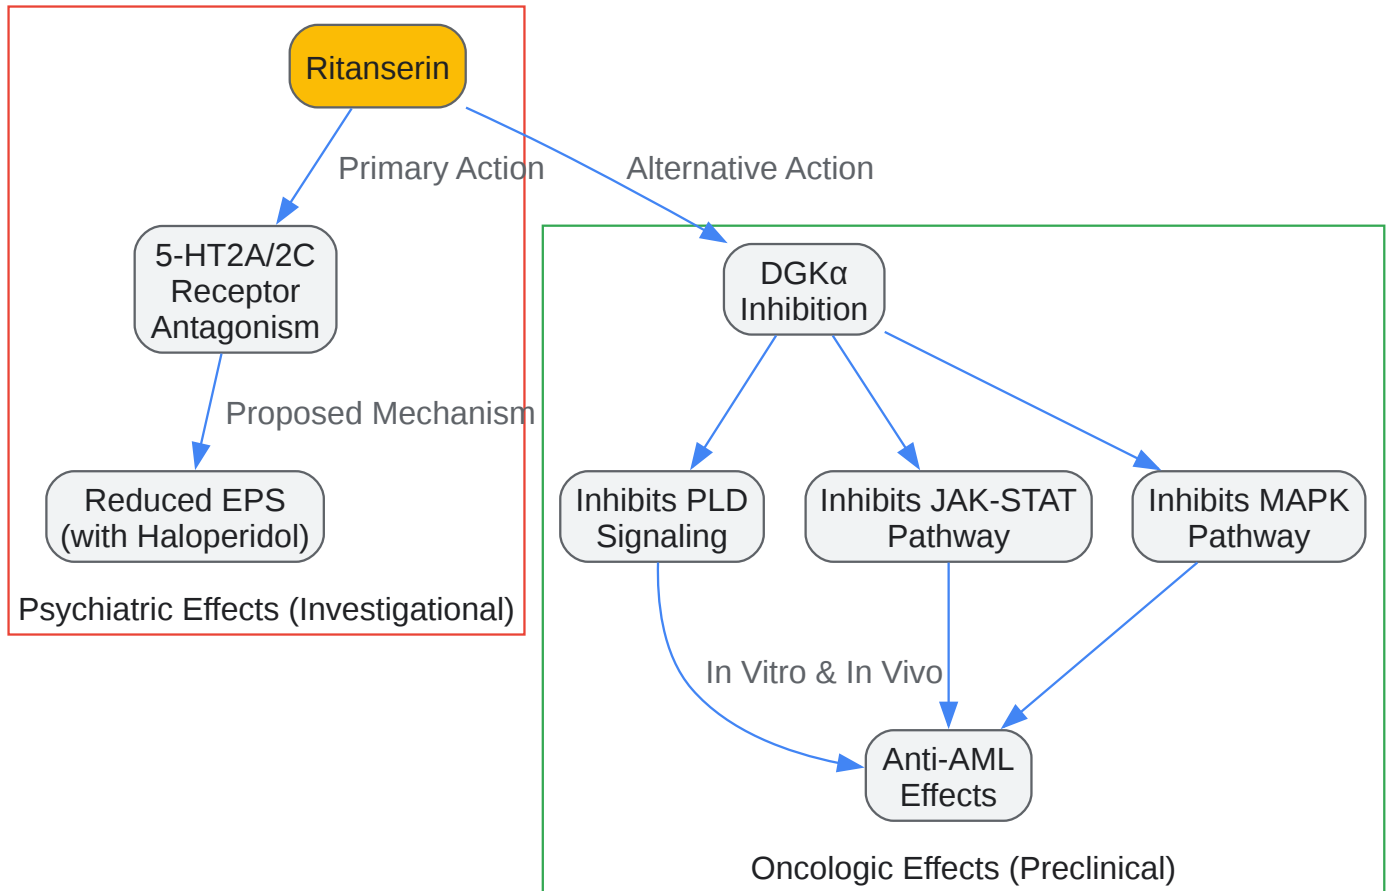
Ritanserin

Primary Action

Alternative Action

5-HT2A/2C Receptor Antagonism

Proposed Mechanism

Reduced EPS (with Haloperidol)

Psychiatric Effects (Investigational)

DGKα Inhibition

Inhibits PLD Signaling

Inhibits JAK-STAT Pathway

Inhibits MAPK Pathway

In Vitro & In Vivo

Anti-AML Effects

Oncologic Effects (Preclinical)